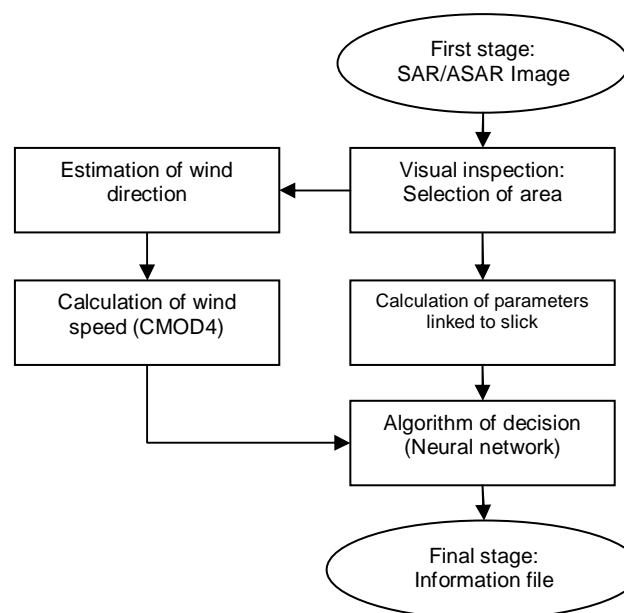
First stage:
SAR/ASAR Image

Visual inspection:
Selection of area

Estimation of wind direction

Calculation of wind speed (CMOD4)

Calculation of parameters linked to slick

Algorithm of decision
(Neural network)

Final stage:
Information file